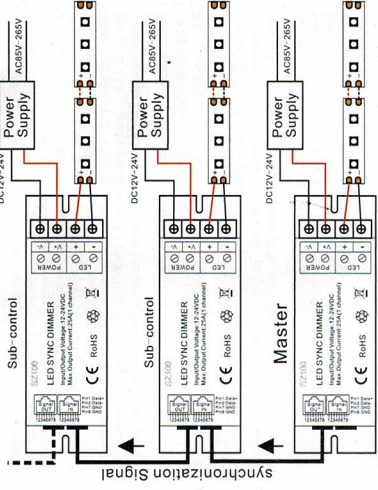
AC85V~265V
Power Supply
DC12V~24V
AC85V~265V
Power Supply
DC12V~24V
AC85V~265V
Power Supply
DC12V~24V

-V- +V+ + -
POWER LED
Sub-control
SZ100
LED SYNC DIMMER
Input/Output Voltage: 12-24VDC
Max.Output Current: 25A(1 channel)
CE RoHS
Signal OUT Signal IN
Pin1:Data+ Pin2:Data- Pin7:GND Pin8:GND
12345678 12345678

-V- +V+ + -
POWER LED
Sub-control
SZ100
LED SYNC DIMMER
Input/Output Voltage: 12-24VDC
Max.Output Current: 25A(1 channel)
CE RoHS
Signal OUT Signal IN
Pin1:Data+ Pin2:Data- Pin7:GND Pin8:GND
12345678 12345678

-V- +V+ + -
POWER LED
Master
SZ100
LED SYNC DIMMER
Input/Output Voltage: 12-24VDC
Max.Output Current: 25A(1 channel)
CE RoHS
Signal OUT Signal IN
Pin1:Data+ Pin2:Data- Pin7:GND Pin8:GND
12345678 12345678

synchronization Signal